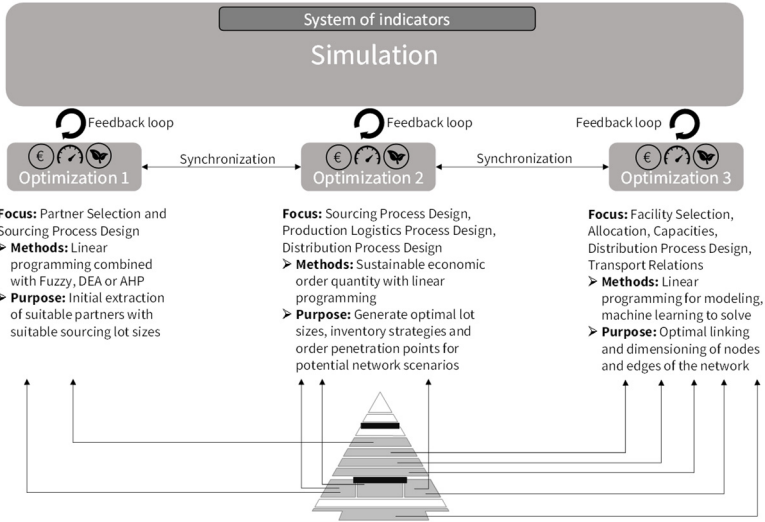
System of indicators

Simulation

Feedback loop

Feedback loop

Feedback loop

€

Optimization 1

Synchronization

€

Optimization 2

Synchronization

€

Optimization 3

Focus: Partner Selection and Sourcing Process Design
➢ Methods: Linear programming combined with Fuzzy, DEA or AHP
➢ Purpose: Initial extraction of suitable partners with suitable sourcing lot sizes

Focus: Sourcing Process Design, Production Logistics Process Design, Distribution Process Design
➢ Methods: Sustainable economic order quantity with linear programming
➢ Purpose: Generate optimal lot sizes, inventory strategies and order penetration points for potential network scenarios

Focus: Facility Selection, Allocation, Capacities, Distribution Process Design, Transport Relations
➢ Methods: Linear programming for modeling, machine learning to solve
➢ Purpose: Optimal linking and dimensioning of nodes and edges of the network